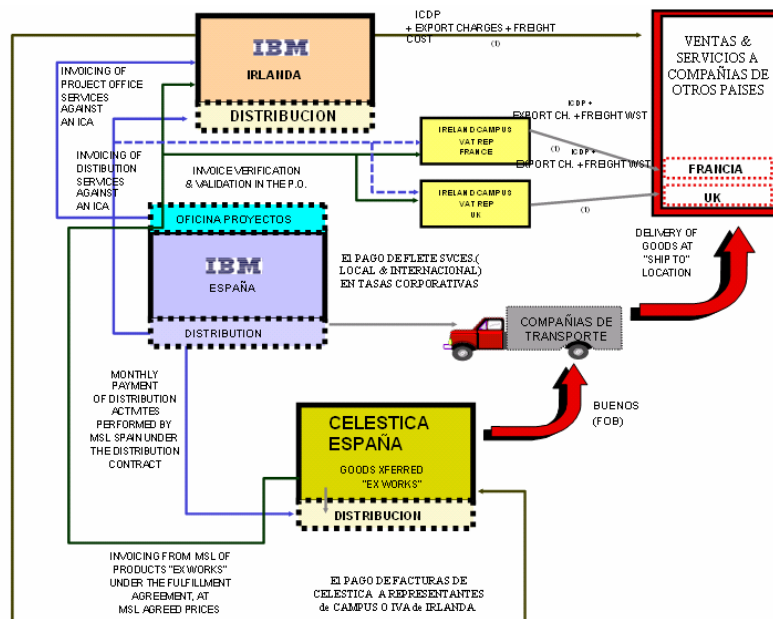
ICDP + EXPORT CHARGES + FREIGHT COST (1)

IBM
IRLANDA
DISTRIBUCION

VENTAS & SERVICIOS A COMPAÑIAS DE OTROS PAISES

FRANCIA
UK

INVOICING OF PROJECT OFFICE SERVICES AGAINST AN ICA

ICDP + EXPORT CH. + FREIGHT WST (1)

IRELAND CAMPUS VAT REP FRANCE

ICDP + EXPORT CH. + FREIGHT WST (1)

INVOICING OF DISTIBUTION SERVICES AGAINST AN ICA

INVOICE VERIFICATION & VALIDATION IN THE P.O.

IRELAND CAMPUS VAT REP UK

(1)

OFICINA PROYECTOS

IBM
ESPAÑA
DISTRIBUTION

El PAGO DE FLETE SVCES.( LOCAL & INTERNACIONAL) EN TASAS CORPORATIVAS

DELIVERY OF GOODS AT "SHIP TO" LOCATION

COMPAÑIAS DE TRANSPORTE

MONTHLY PAYMENT OF DISTRIBUTION ACTVITES PERFORMED BY MSL SPAIN UNDER THE DISTRIBUTION CONTRACT

BUENOS (FOB)

CELESTICA ESPAÑA
GOODS XFERRED "EX WORKS"
DISTRIBUCION

INVOICING FROM MSL OF PRODUCTS "EX WORKS" UNDER THE FULFILLMENT AGREEMENT, AT MSL AGREED PRICES

El PAGO DE FACTURAS DE CELESTICA A REPRESENTANTES de CAMPUS O IVA de IRLANDA